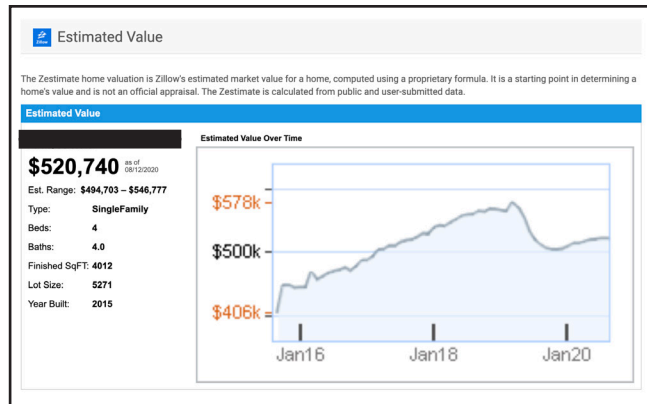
Zillow Estimated Value

The Zestimate home valuation is Zillow's estimated market value for a home, computed using a proprietary formula. It is a starting point in determining a home's value and is not an official appraisal. The Zestimate is calculated from public and user-submitted data.

Estimated Value

$520,740 as of 08/12/2020

Est. Range: $494,703 – $546,777

| | |
|---|---|
| Type: | SingleFamily |
| Beds: | 4 |
| Baths: | 4.0 |
| Finished SqFT: | 4012 |
| Lot Size: | 5271 |
| Year Built: | 2015 |

Estimated Value Over Time

$578k
$500k
$406k

Jan16
Jan18
Jan20